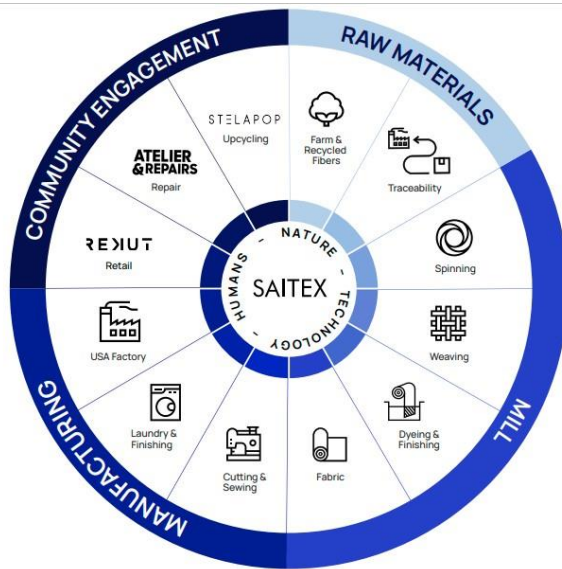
RAW MATERIALS

Farm & Recycled Fibers

Traceability

Spinning

Weaving

Dyeing & Finishing

MILL

Fabric

Cutting & Sewing

Laundry & Finishing

USA Factory

MANUFACTURING

REKUT

Retail

ATELIER & REPAIRS

Repair

STELAPOP

Upcycling

COMMUNITY ENGAGEMENT

NATURE

TECHNOLOGY

HUMANS

SAITEX